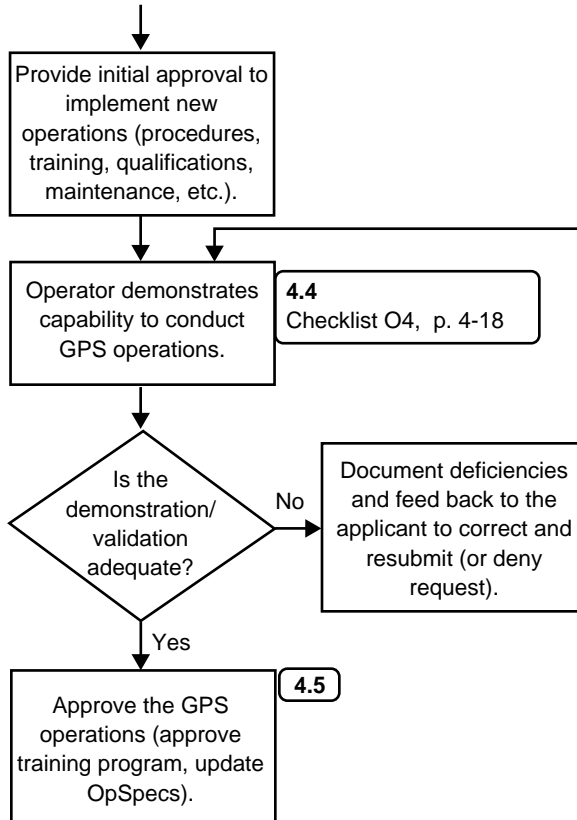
Provide initial approval to implement new operations (procedures, training, qualifications, maintenance, etc.).

Operator demonstrates capability to conduct GPS operations.

**4.4**
Checklist O4, p. 4-18

Is the demonstration/ validation adequate?

No

Document deficiencies and feed back to the applicant to correct and resubmit (or deny request).

Yes

Approve the GPS operations (approve training program, update OpSpecs).

**4.5**